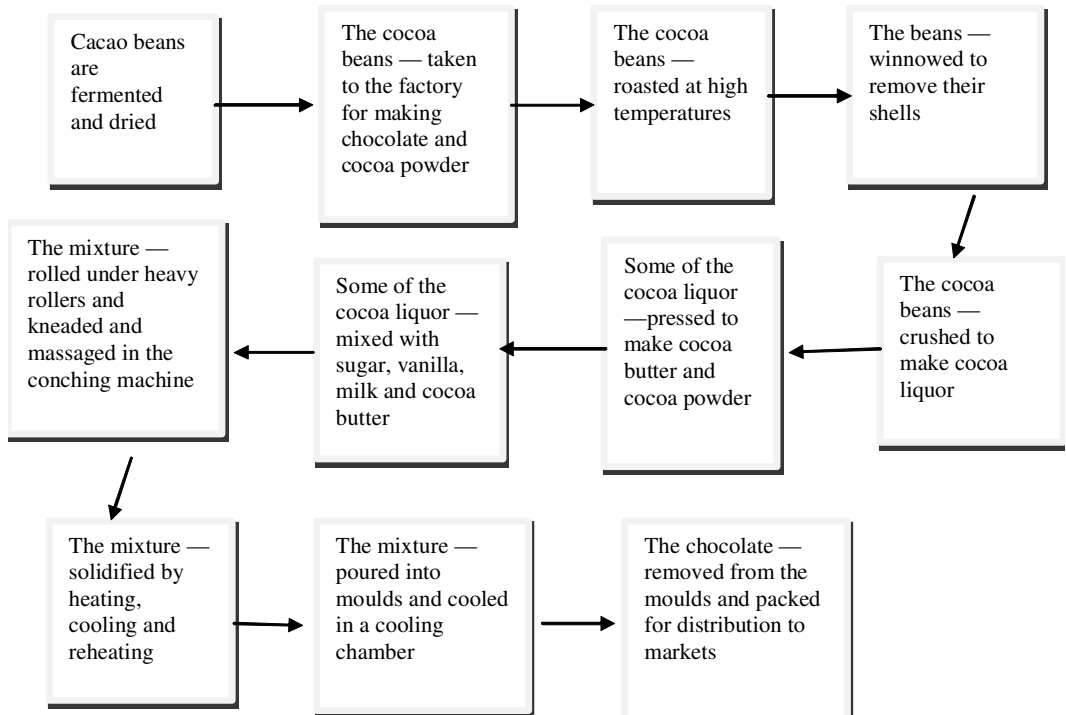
Cacao beans are fermented and dried

The cocoa beans — taken to the factory for making chocolate and cocoa powder

The cocoa beans — roasted at high temperatures

The beans — winnowed to remove their shells

The cocoa beans — crushed to make cocoa liquor

Some of the cocoa liquor —pressed to make cocoa butter and cocoa powder

Some of the cocoa liquor — mixed with sugar, vanilla, milk and cocoa butter

The mixture — rolled under heavy rollers and kneaded and massaged in the conching machine

The mixture — solidified by heating, cooling and reheating

The mixture — poured into moulds and cooled in a cooling chamber

The chocolate — removed from the moulds and packed for distribution to markets